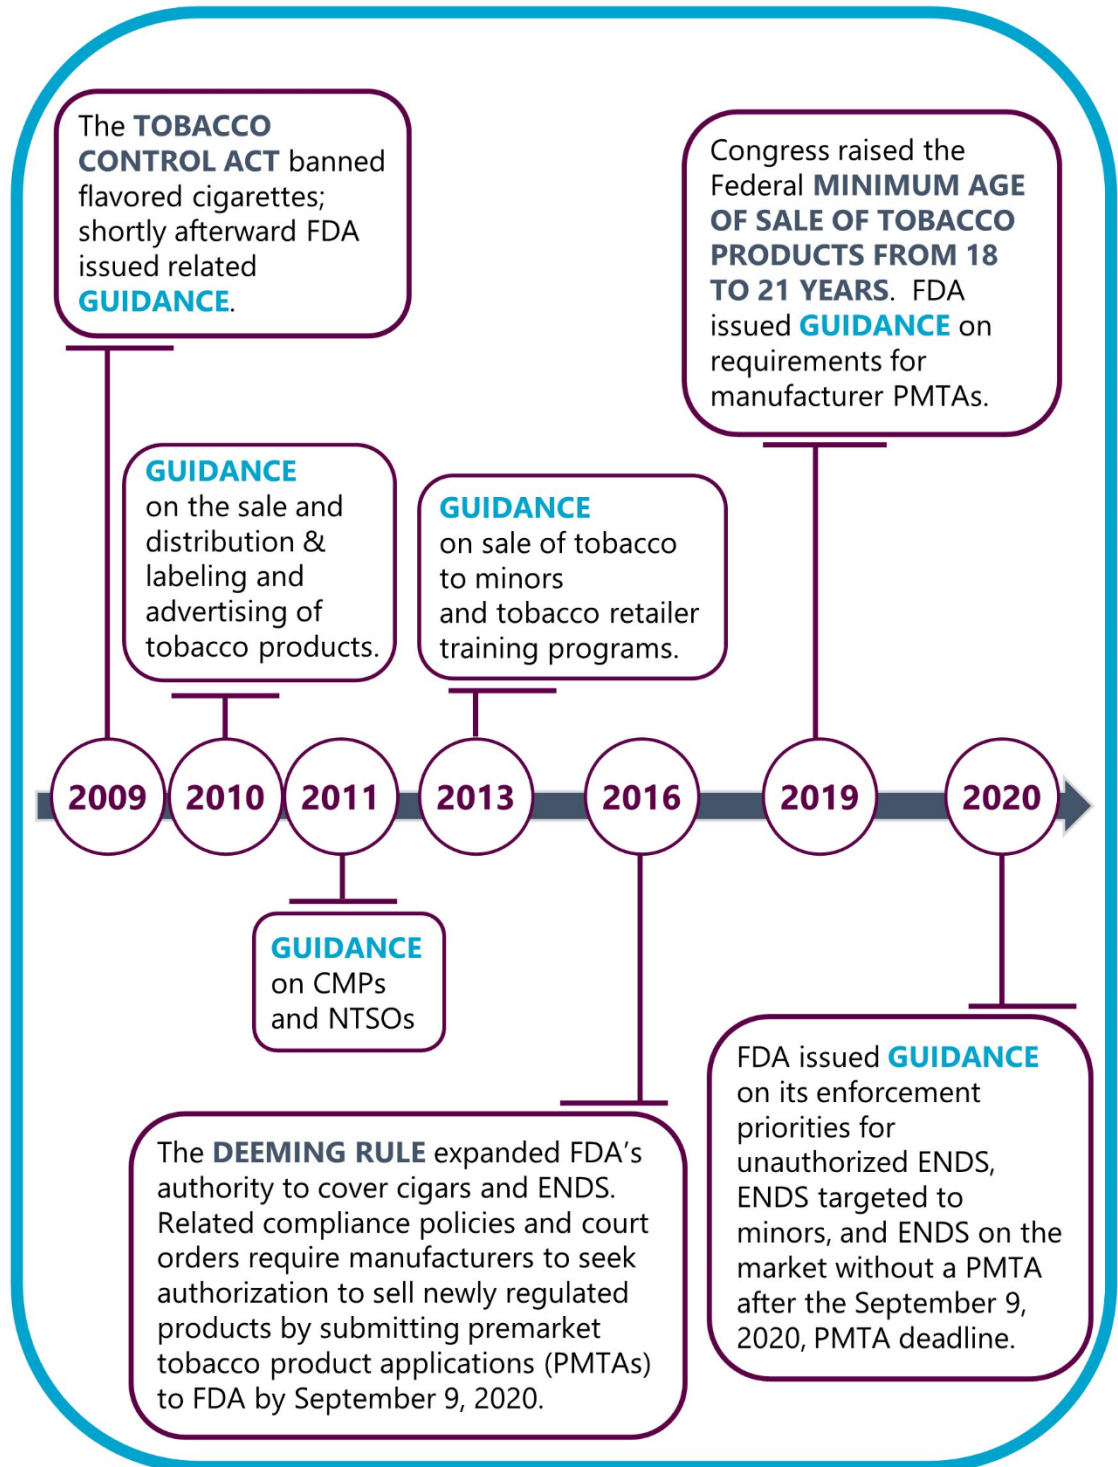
The TOBACCO CONTROL ACT banned flavored cigarettes; shortly afterward FDA issued related GUIDANCE.

Congress raised the Federal MINIMUM AGE OF SALE OF TOBACCO PRODUCTS FROM 18 TO 21 YEARS. FDA issued GUIDANCE on requirements for manufacturer PMTAs.

GUIDANCE on the sale and distribution & labeling and advertising of tobacco products.

GUIDANCE on sale of tobacco to minors and tobacco retailer training programs.

2009 2010 2011 2013 2016 2019 2020

GUIDANCE on CMPs and NTSOs

FDA issued GUIDANCE on its enforcement priorities for unauthorized ENDS, ENDS targeted to minors, and ENDS on the market without a PMTA after the September 9, 2020, PMTA deadline.

The DEEMING RULE expanded FDA's authority to cover cigars and ENDS. Related compliance policies and court orders require manufacturers to seek authorization to sell newly regulated products by submitting premarket tobacco product applications (PMTAs) to FDA by September 9, 2020.